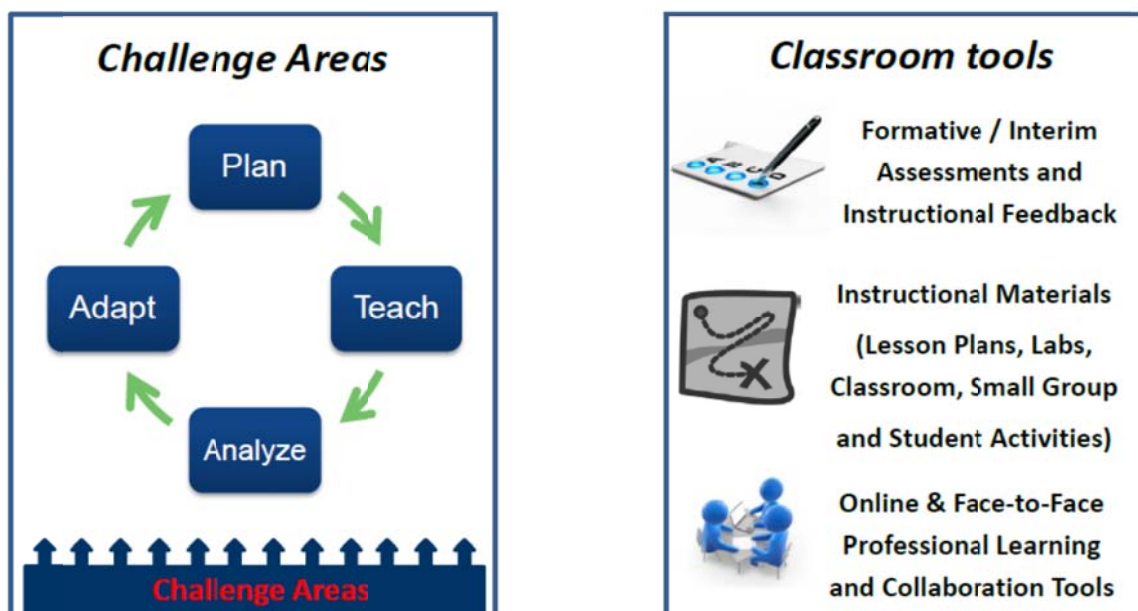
Challenge Areas

Plan

Teach

Analyze

Adapt

Challenge Areas

Classroom tools

Formative / Interim Assessments and Instructional Feedback

Instructional Materials (Lesson Plans, Labs, Classroom, Small Group and Student Activities)

Online & Face-to-Face Professional Learning and Collaboration Tools